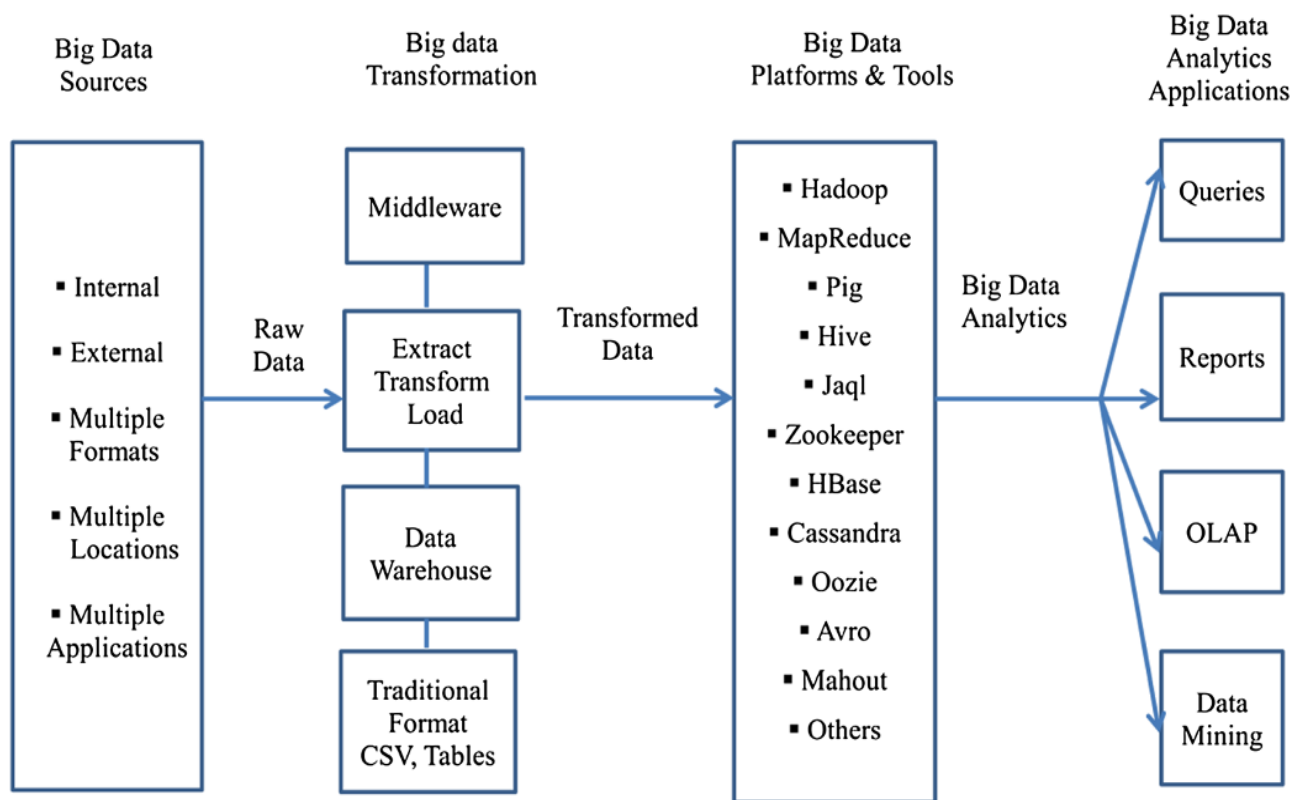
Big Data Sources

Big data Transformation

Big Data Platforms & Tools

Big Data Analytics Applications

▪ Internal

▪ External

▪ Multiple Formats

▪ Multiple Locations

▪ Multiple Applications

Raw Data

Middleware

Extract Transform Load

Data Warehouse

Traditional Format CSV, Tables

Transformed Data

▪ Hadoop

▪ MapReduce

▪ Pig

▪ Hive

▪ Jaql

▪ Zookeeper

▪ HBase

▪ Cassandra

▪ Oozie

▪ Avro

▪ Mahout

▪ Others

Big Data Analytics

Queries

Reports

OLAP

Data Mining